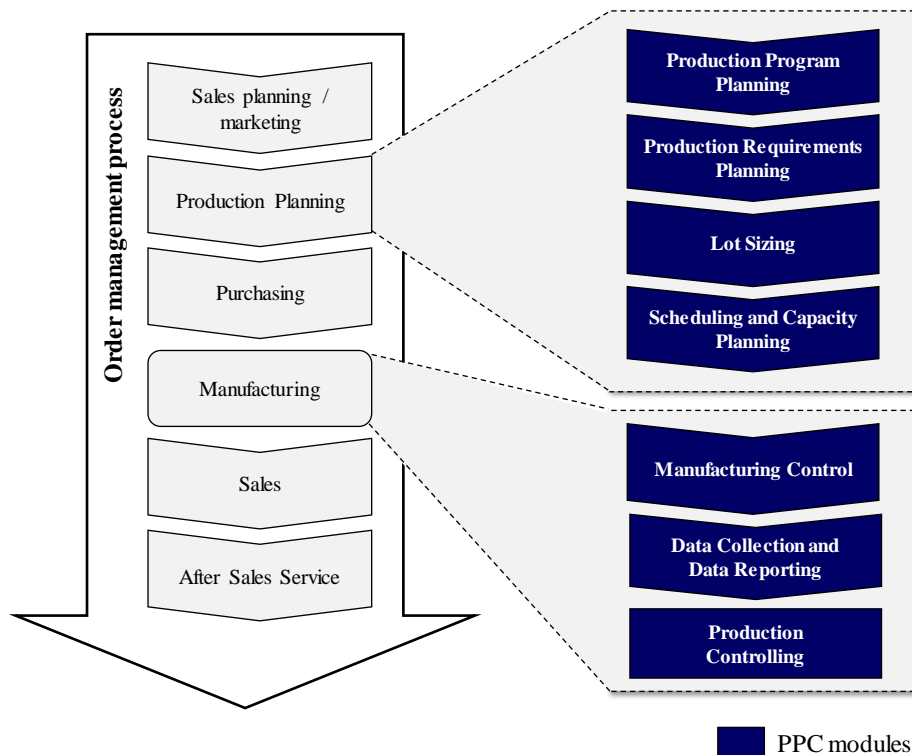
Order management process

Sales planning / marketing

Production Planning

Purchasing

Manufacturing

Sales

After Sales Service

Production Program Planning

Production Requirements Planning

Lot Sizing

Scheduling and Capacity Planning

Manufacturing Control

Data Collection and Data Reporting

Production Controlling

PPC modules